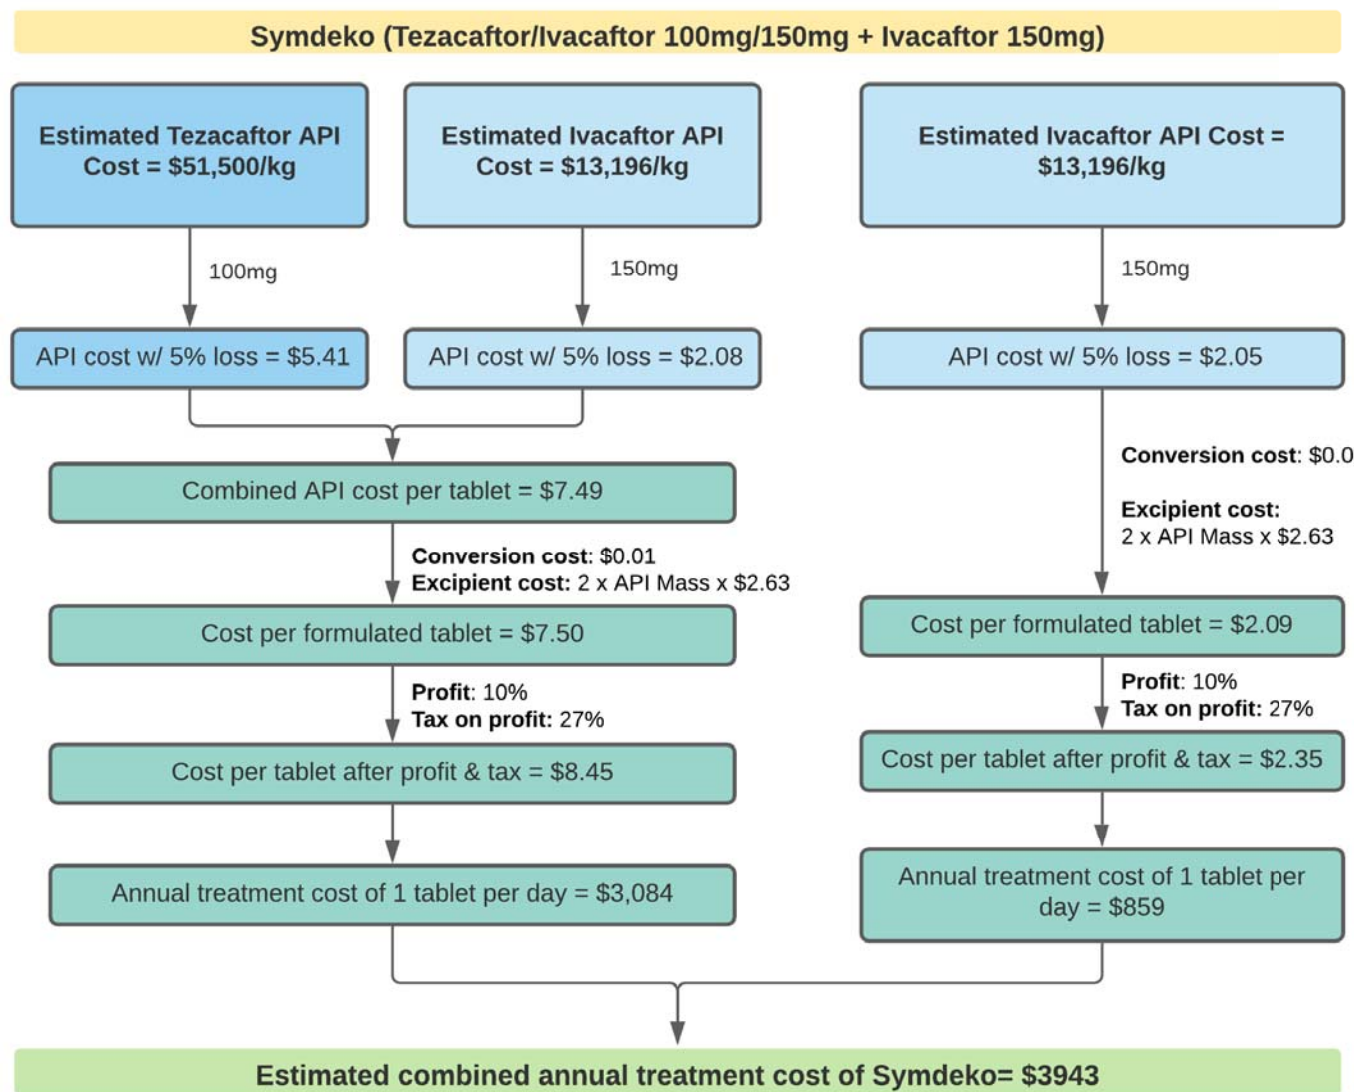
Symdeko (Tezacaftor/Ivacaftor 100mg/150mg + Ivacaftor 150mg)

Estimated Tezacaftor API Cost = $51,500/kg

Estimated Ivacaftor API Cost = $13,196/kg

Estimated Ivacaftor API Cost = $13,196/kg

100mg

150mg

150mg

API cost w/ 5% loss = $5.41

API cost w/ 5% loss = $2.08

API cost w/ 5% loss = $2.05

Combined API cost per tablet = $7.49

Conversion cost: $0.01
Excipient cost: 2 x API Mass x $2.63

Cost per formulated tablet = $7.50

Profit: 10%
Tax on profit: 27%

Cost per tablet after profit & tax = $8.45

Annual treatment cost of 1 tablet per day = $3,084

Conversion cost: $0.0

Excipient cost: 2 x API Mass x $2.63

Cost per formulated tablet = $2.09

Profit: 10%
Tax on profit: 27%

Cost per tablet after profit & tax = $2.35

Annual treatment cost of 1 tablet per day = $859

Estimated combined annual treatment cost of Symdeko= $3943